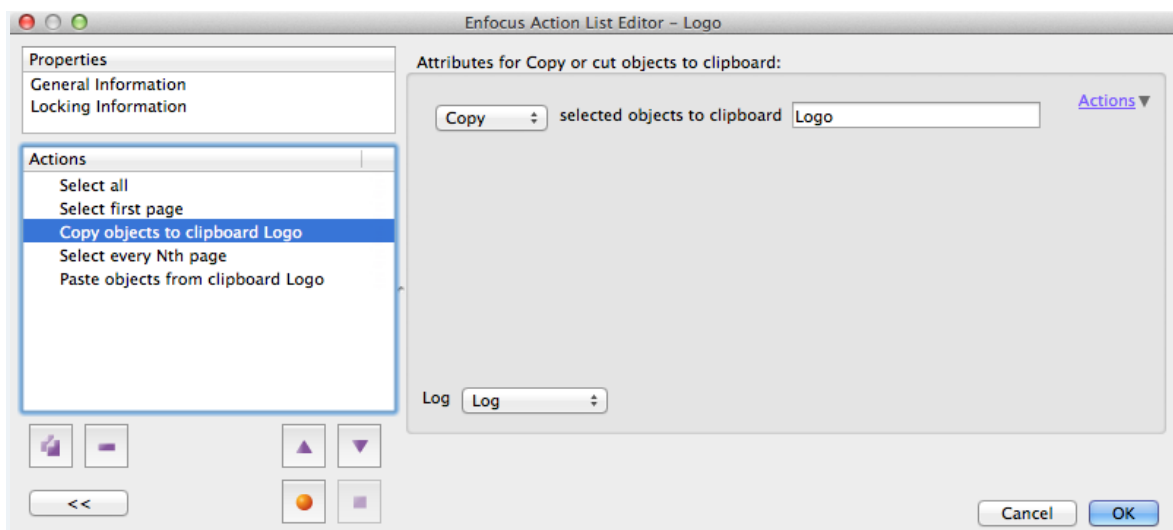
Enfocus Action List Editor – Logo

Properties
General Information
Locking Information

Actions
Select all
Select first page
Copy objects to clipboard Logo
Select every Nth page
Paste objects from clipboard Logo

<<

Attributes for Copy or cut objects to clipboard:

Actions

Copy selected objects to clipboard Logo

Log Log

Cancel OK